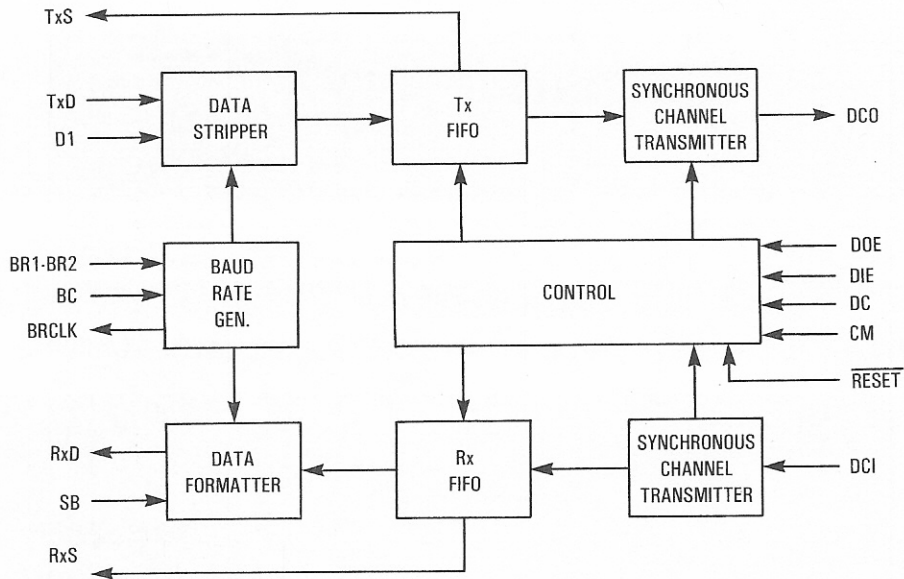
TxS

TxD

D1

DATA STRIPPER

Tx FIFO

SYNCHRONOUS CHANNEL TRANSMITTER

DCO

BR1-BR2

BC

BRCLK

BAUD RATE GEN.

CONTROL

DOE

DIE

DC

CM

$\overline{\text{RESET}}$

RxD

SB

DATA FORMATTER

Rx FIFO

SYNCHRONOUS CHANNEL TRANSMITTER

DCI

RxS